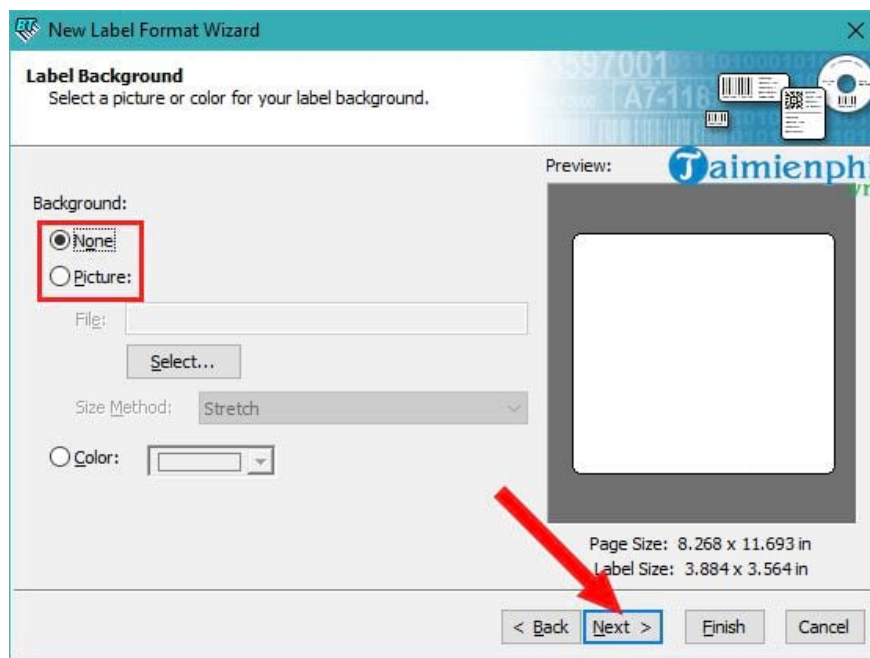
New Label Format Wizard

Label Background
Select a picture or color for your label background.

3597001 A7-118

Preview:

Taimienphi

Background:

None

Picture:

File:

Select...

Size Method: Stretch

Color:

Page Size: 8.268 x 11.693 in
Label Size: 3.884 x 3.564 in

< Back Next > Finish Cancel